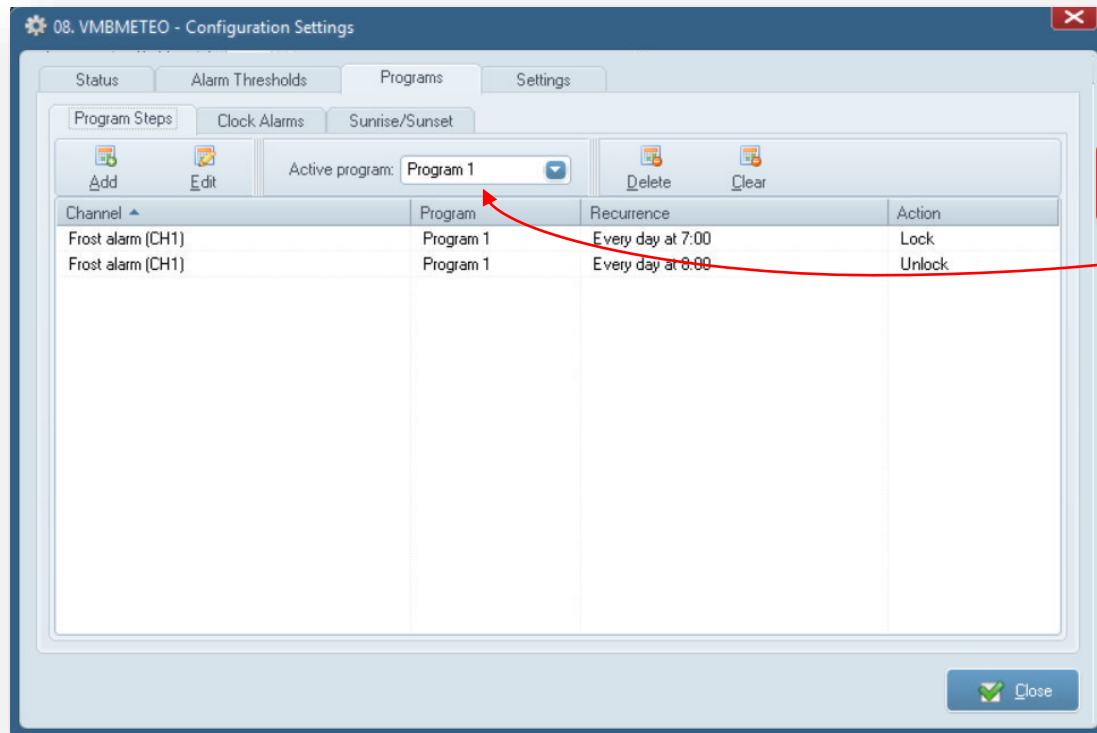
08. VMBMETEO - Configuration Settings

Status | Alarm Thresholds | Programs | Settings

Program Steps | Clock Alarms | Sunrise/Sunset

Add Edit Active program: Program 1 Delete Clear

| Channel | Program | Recurrence | Action |
|---|---|---|---|
| Frost alarm (CH1) | Program 1 | Every day at 7:00 | Lock |
| Frost alarm (CH1) | Program 1 | Every day at 8:00 | Unlock |

Close